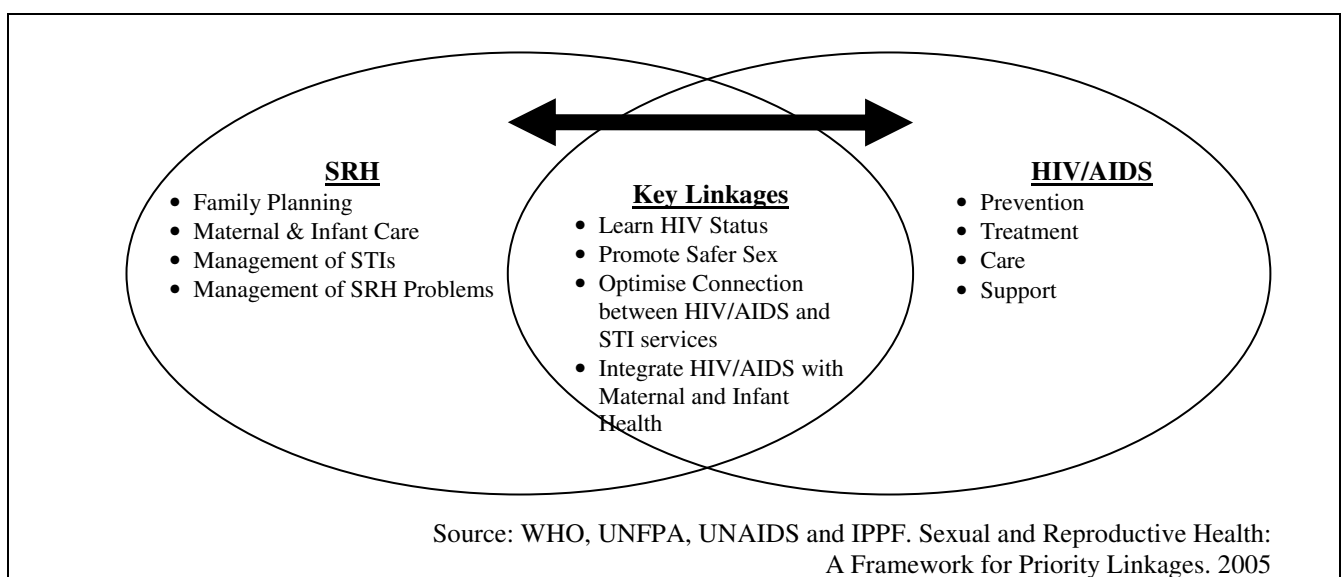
SRH
- Family Planning
- Maternal & Infant Care
- Management of STIs
- Management of SRH Problems

Key Linkages
- Learn HIV Status
- Promote Safer Sex
- Optimise Connection between HIV/AIDS and STI services
- Integrate HIV/AIDS with Maternal and Infant Health

HIV/AIDS
- Prevention
- Treatment
- Care
- Support

Source: WHO, UNFPA, UNAIDS and IPPF. Sexual and Reproductive Health: A Framework for Priority Linkages. 2005